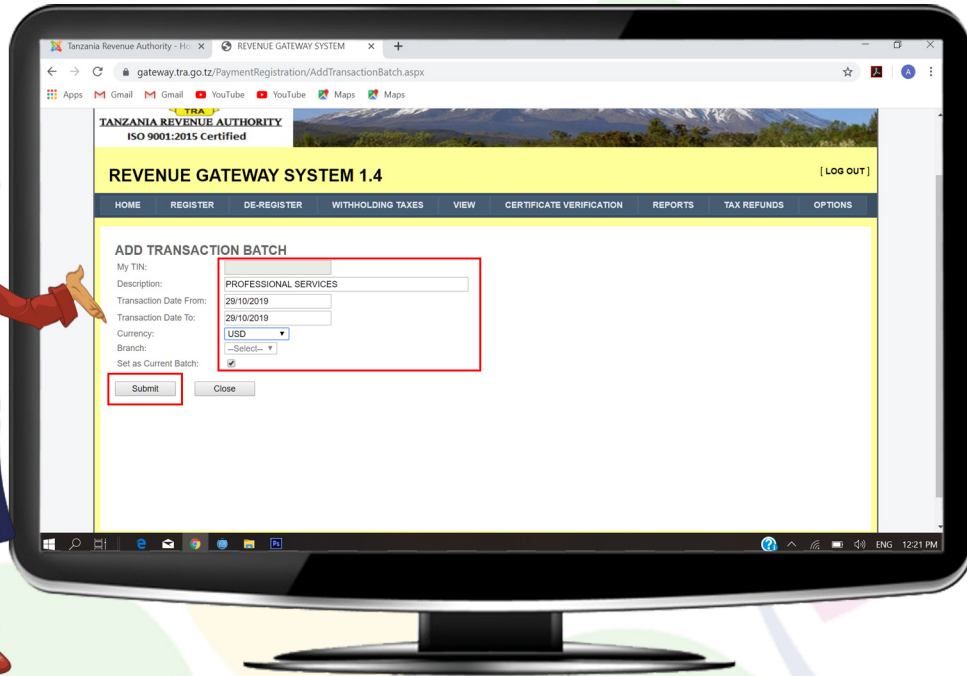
Tanzania Revenue Authority - Ho ×
REVENUE GATEWAY SYSTEM ×
+

gateway.tra.go.tz/PaymentRegistration/AddTransactionBatch.aspx

Apps Gmail Gmail YouTube YouTube Maps Maps

TRA
TANZANIA REVENUE AUTHORITY
ISO 9001:2015 Certified

REVENUE GATEWAY SYSTEM 1.4

[ LOG OUT ]

HOME REGISTER DE-REGISTER WITHHOLDING TAXES VIEW CERTIFICATE VERIFICATION REPORTS TAX REFUNDS OPTIONS

ADD TRANSACTION BATCH

My TIN:
Description: PROFESSIONAL SERVICES
Transaction Date From: 29/10/2019
Transaction Date To: 29/10/2019
Currency: USD
Branch: --Select--
Set as Current Batch:

Submit Close

ENG 12:21 PM